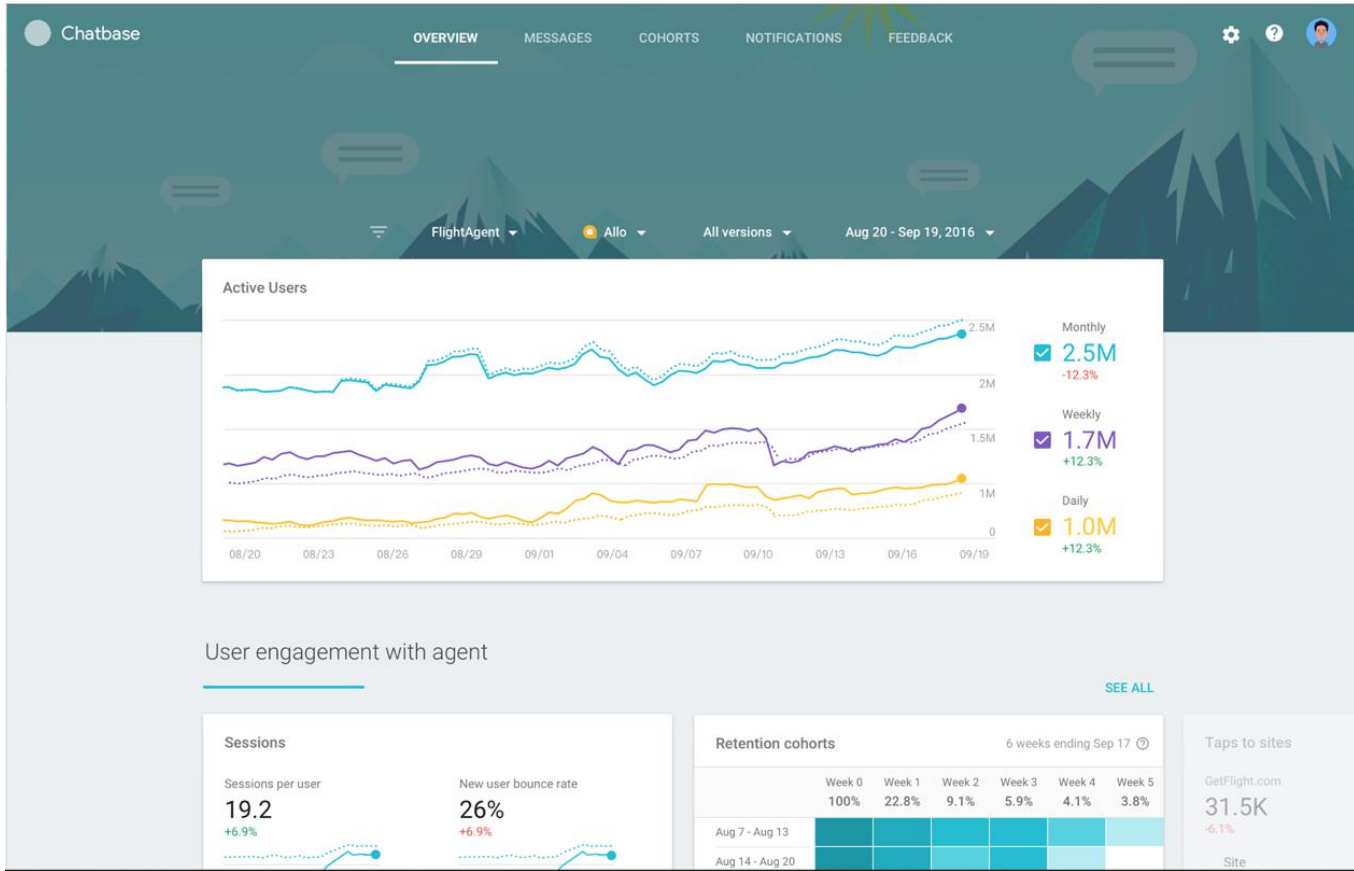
Chatbase

OVERVIEW MESSAGES COHORTS NOTIFICATIONS FEEDBACK

FlightAgent Allo All versions Aug 20 - Sep 19, 2016

Active Users

2.5M
2M
1.5M
1M
0

08/20 08/23 08/26 08/29 09/01 09/04 09/07 09/10 09/13 09/16 09/19

Monthly
2.5M
-12.3%

Weekly
1.7M
+12.3%

Daily
1.0M
+12.3%

User engagement with agent

SEE ALL

Sessions

Sessions per user
19.2
+6.9%

New user bounce rate
26%
+6.9%

Retention cohorts

6 weeks ending Sep 17

| | Week 0 | Week 1 | Week 2 | Week 3 | Week 4 | Week 5 |
|---|---|---|---|---|---|---|
| | 100% | 22.8% | 9.1% | 5.9% | 4.1% | 3.8% |
| Aug 7 - Aug 13 | | | | | | |
| Aug 14 - Aug 20 | | | | | | |

Taps to sites

GetFlight.com
31.5K
-6.1%

Site